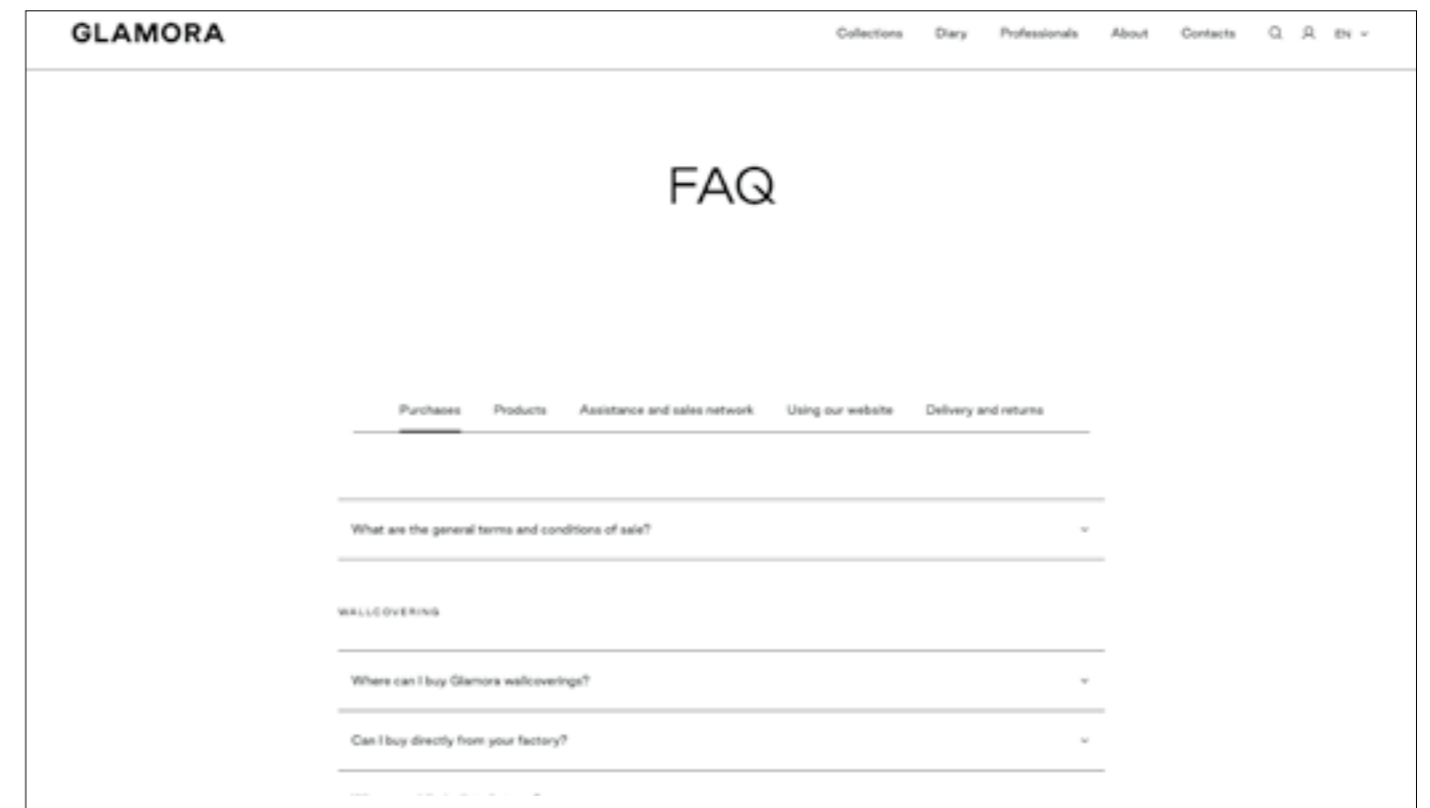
GLAMORA

Collections Diary Professionals About Contacts EN

FAQ

Purchases Products Assistance and sales network Using our website Delivery and returns

What are the general terms and conditions of sale?

WALLCOVERING

Where can I buy Glamora wallcoverings?

Can I buy directly from your factory?

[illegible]